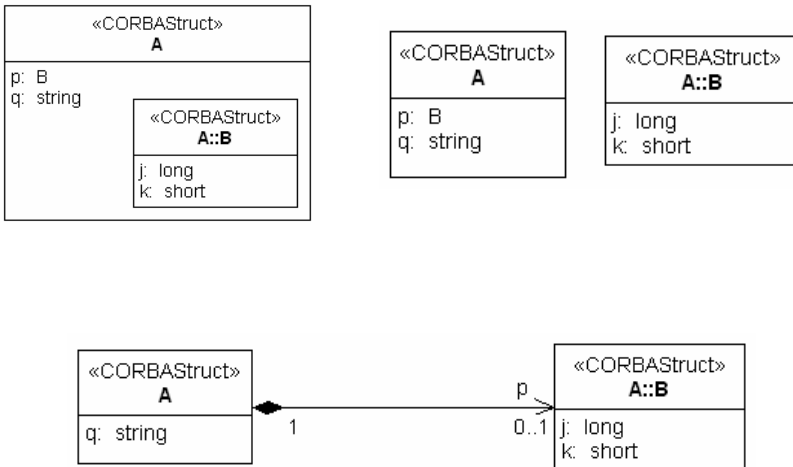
«CORBAStruct»
A

p: B
q: string

«CORBAStruct»
A::B

j: long
k: short

«CORBAStruct»
A

p: B
q: string

«CORBAStruct»
A::B

j: long
k: short

«CORBAStruct»
A

q: string

1

p

0..1

«CORBAStruct»
A::B

j: long
k: short